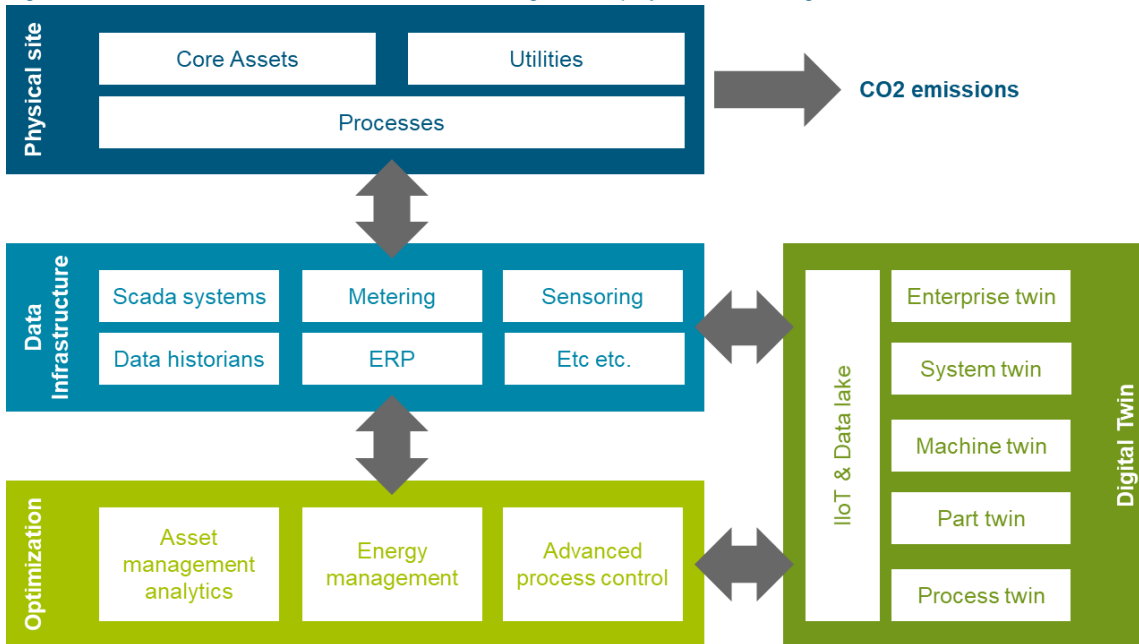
Physical site

Core Assets

Utilities

Processes

CO2 emissions

Data Infrastructure

Scada systems

Metering

Sensoring

Data historians

ERP

Etc etc.

IIoT & Data lake

Enterprise twin

System twin

Machine twin

Part twin

Process twin

Digital Twin

Optimization

Asset management analytics

Energy management

Advanced process control